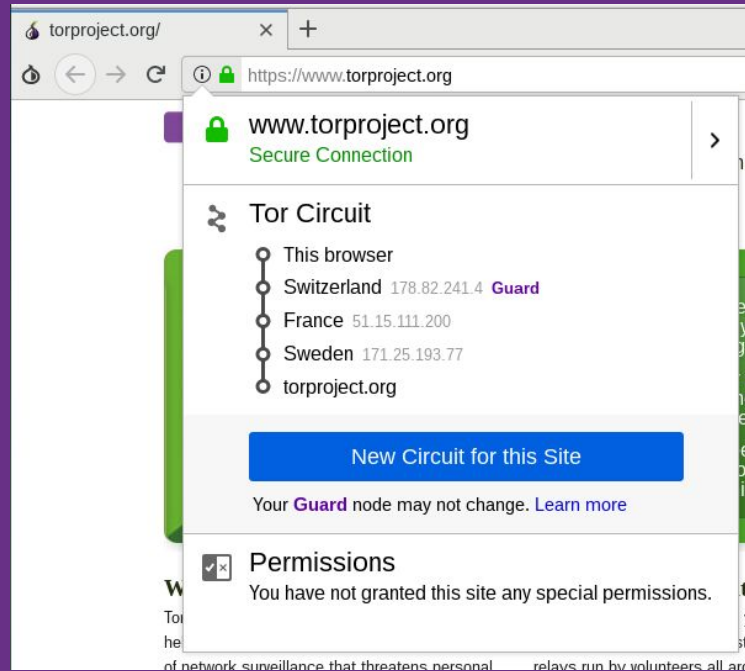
torprojecct.org/ ×
https://www.torproject.org

www.torproject.org
Secure Connection

Tor Circuit
This browser
Switzerland 178.82.241.4 Guard
France 51.15.111.200
Sweden 171.25.193.77
torproject.org

New Circuit for this Site

Your Guard node may not change. Learn more

Permissions
You have not granted this site any special permissions.

W
Tor
he
of network surveillance that threatens personal
relays run by volunteers all ar